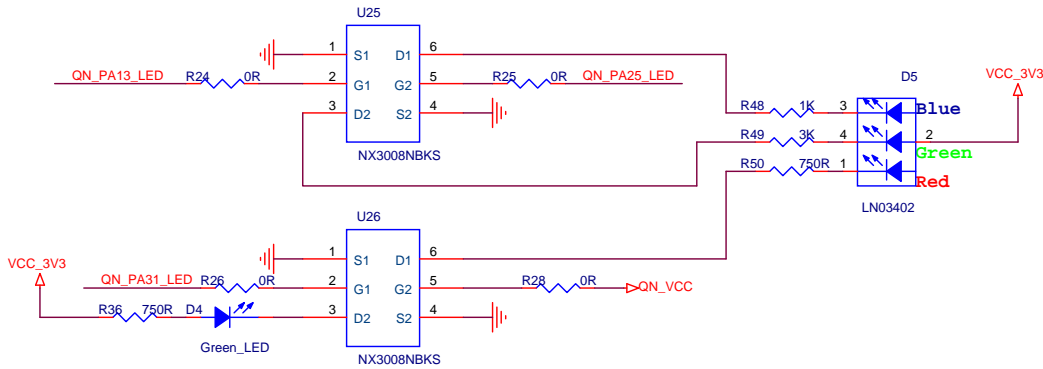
U25

1 S1 D1 6

QN_PA13_LED R24 0R 2 G1 G2 5 R25 0R QN_PA25_LED

3 D2 S2 4

NX3008NBKS

D5

VCC_3V3

R48 1K 3 Blue

R49 3K 4 2 Green

R50 750R 1 Red

LN03402

U26

VCC_3V3

1 S1 D1 6

QN_PA31_LED R26 0R 2 G1 G2 5 R28 0R QN_VCC

R36 750R D4 3 D2 S2 4

Green_LED

NX3008NBKS